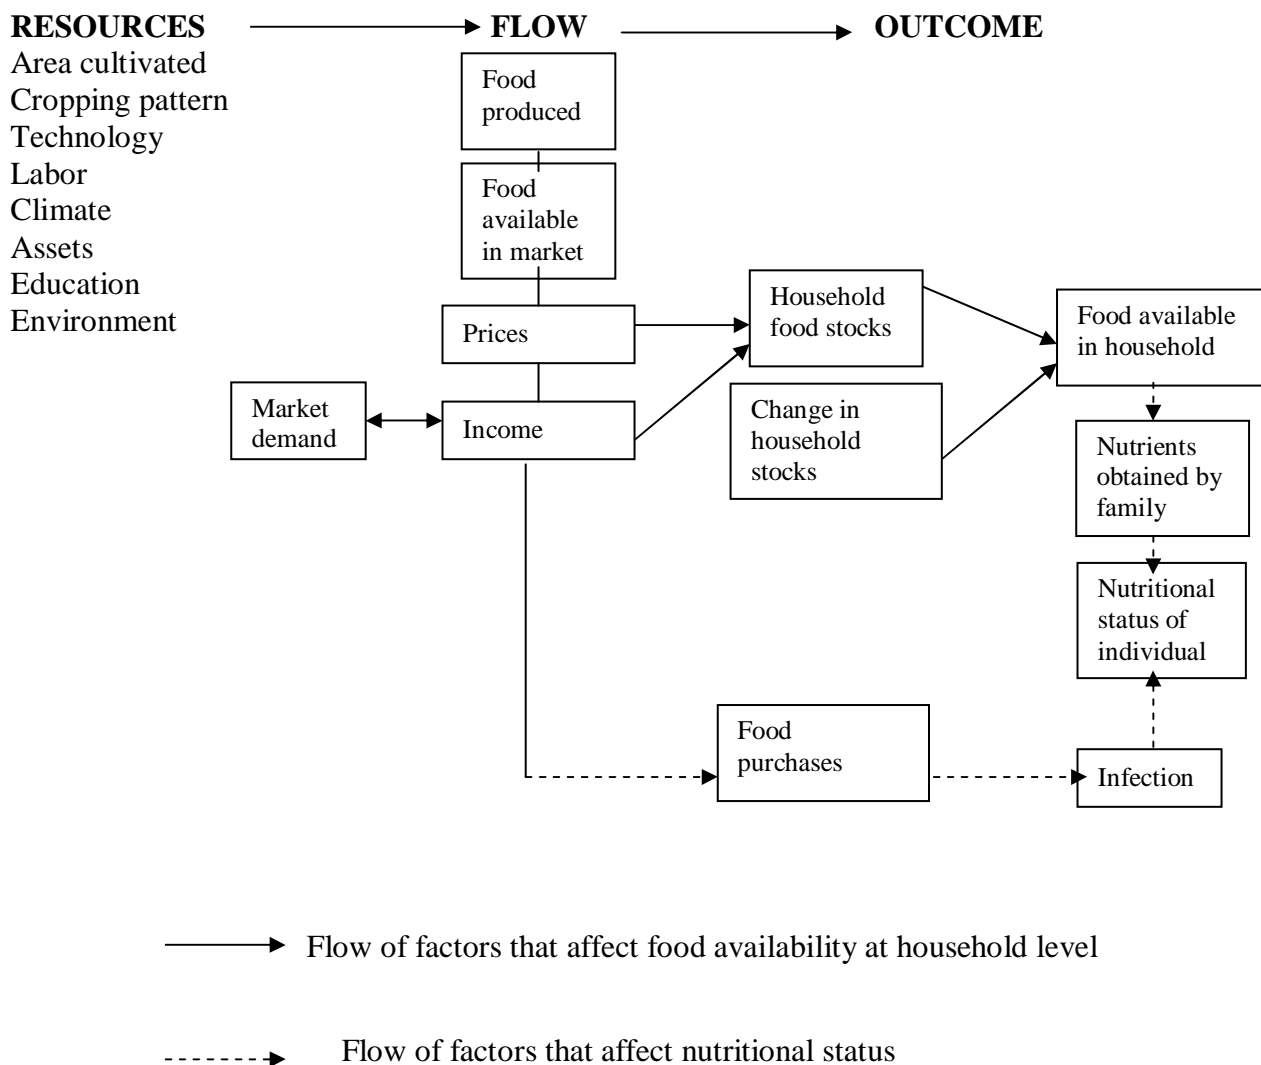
**RESOURCES** → **FLOW** → **OUTCOME**

Area cultivated
Cropping pattern
Technology
Labor
Climate
Assets
Education
Environment

Food produced

Food available in market

Prices

Market demand

Income

Household food stocks

Change in household stocks

Food available in household

Nutrients obtained by family

Nutritional status of individual

Food purchases

Infection

Flow of factors that affect food availability at household level

Flow of factors that affect nutritional status